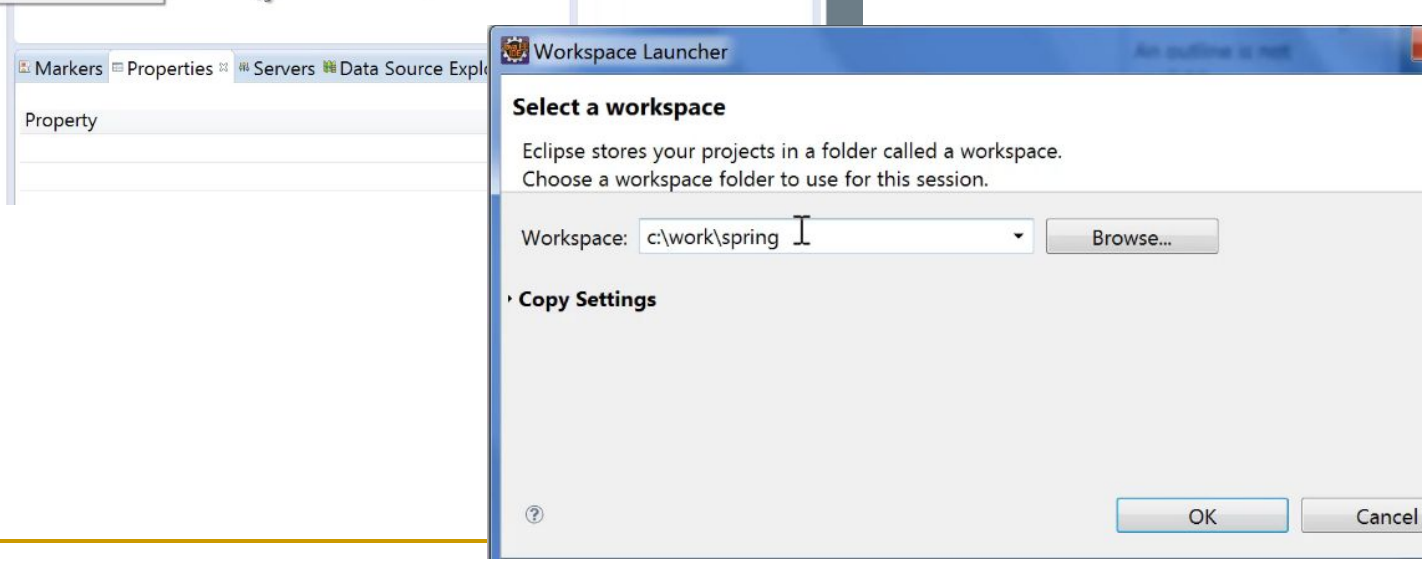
Markers Properties Servers Data Source Explo

Property

Workspace Launcher

An outline is not

Select a workspace

Eclipse stores your projects in a folder called a workspace.
Choose a workspace folder to use for this session.

Workspace: c:\work\spring

Browse...

Copy Settings

OK

Cancel